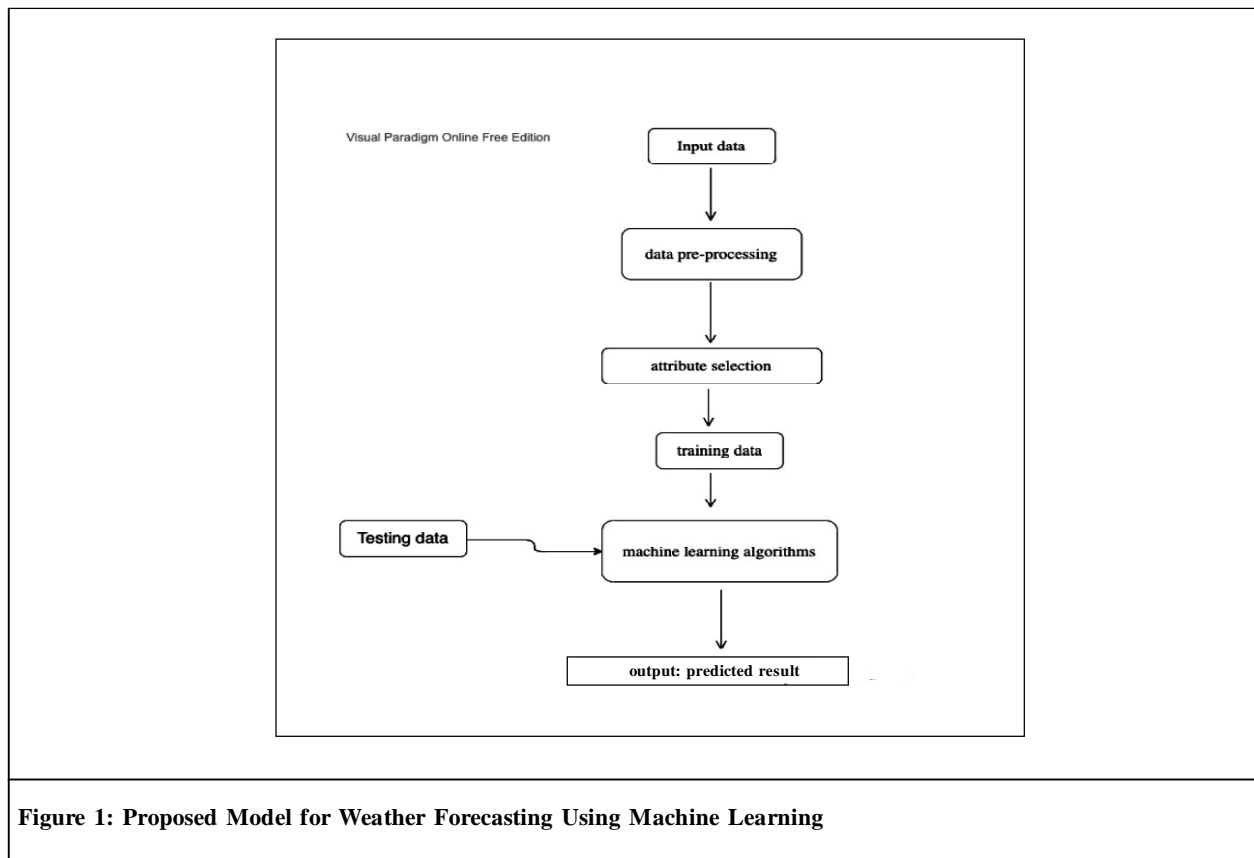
Visual Paradigm Online Free Edition

Input data

data pre-processing

attribute selection

training data

Testing data

machine learning algorithms

output: predicted result

Figure 1: Proposed Model for Weather Forecasting Using Machine Learning